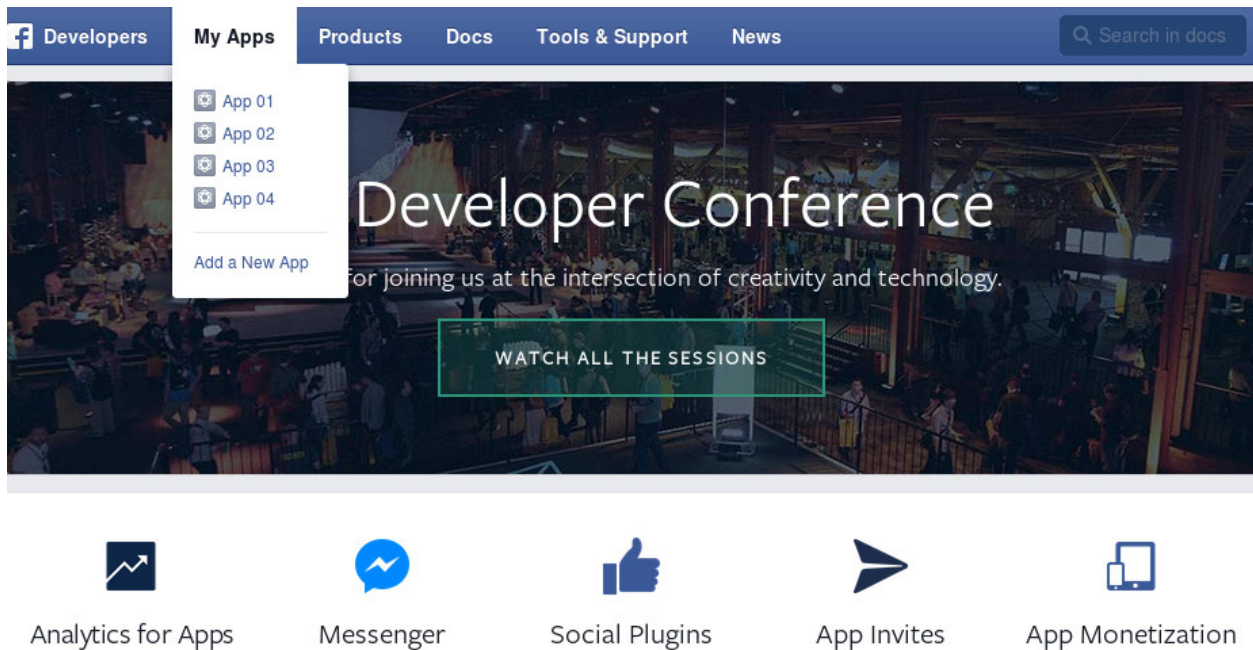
Developers My Apps Products Docs Tools & Support News Search in docs

App 01
App 02
App 03
App 04

Add a New App

Developer Conference

for joining us at the intersection of creativity and technology.

WATCH ALL THE SESSIONS

Analytics for Apps Messenger Social Plugins App Invites App Monetization